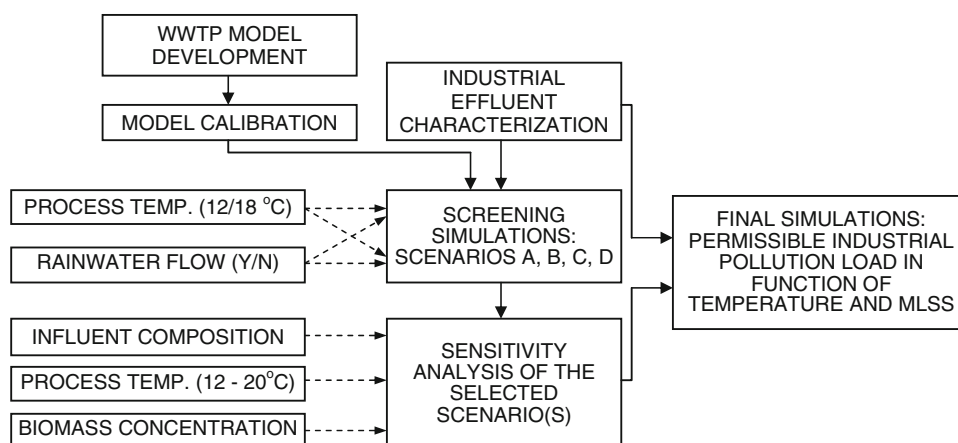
WWTP MODEL DEVELOPMENT

MODEL CALIBRATION

INDUSTRIAL EFFLUENT CHARACTERIZATION

PROCESS TEMP. (12/18 $^{o}$C)

RAINWATER FLOW (Y/N)

SCREENING SIMULATIONS: SCENARIOS A, B, C, D

FINAL SIMULATIONS: PERMISSIBLE INDUSTRIAL POLLUTION LOAD IN FUNCTION OF TEMPERATURE AND MLSS

INFLUENT COMPOSITION

PROCESS TEMP. (12 - 20$^{o}$C)

BIOMASS CONCENTRATION

SENSITIVITY ANALYSIS OF THE SELECTED SCENARIO(S)